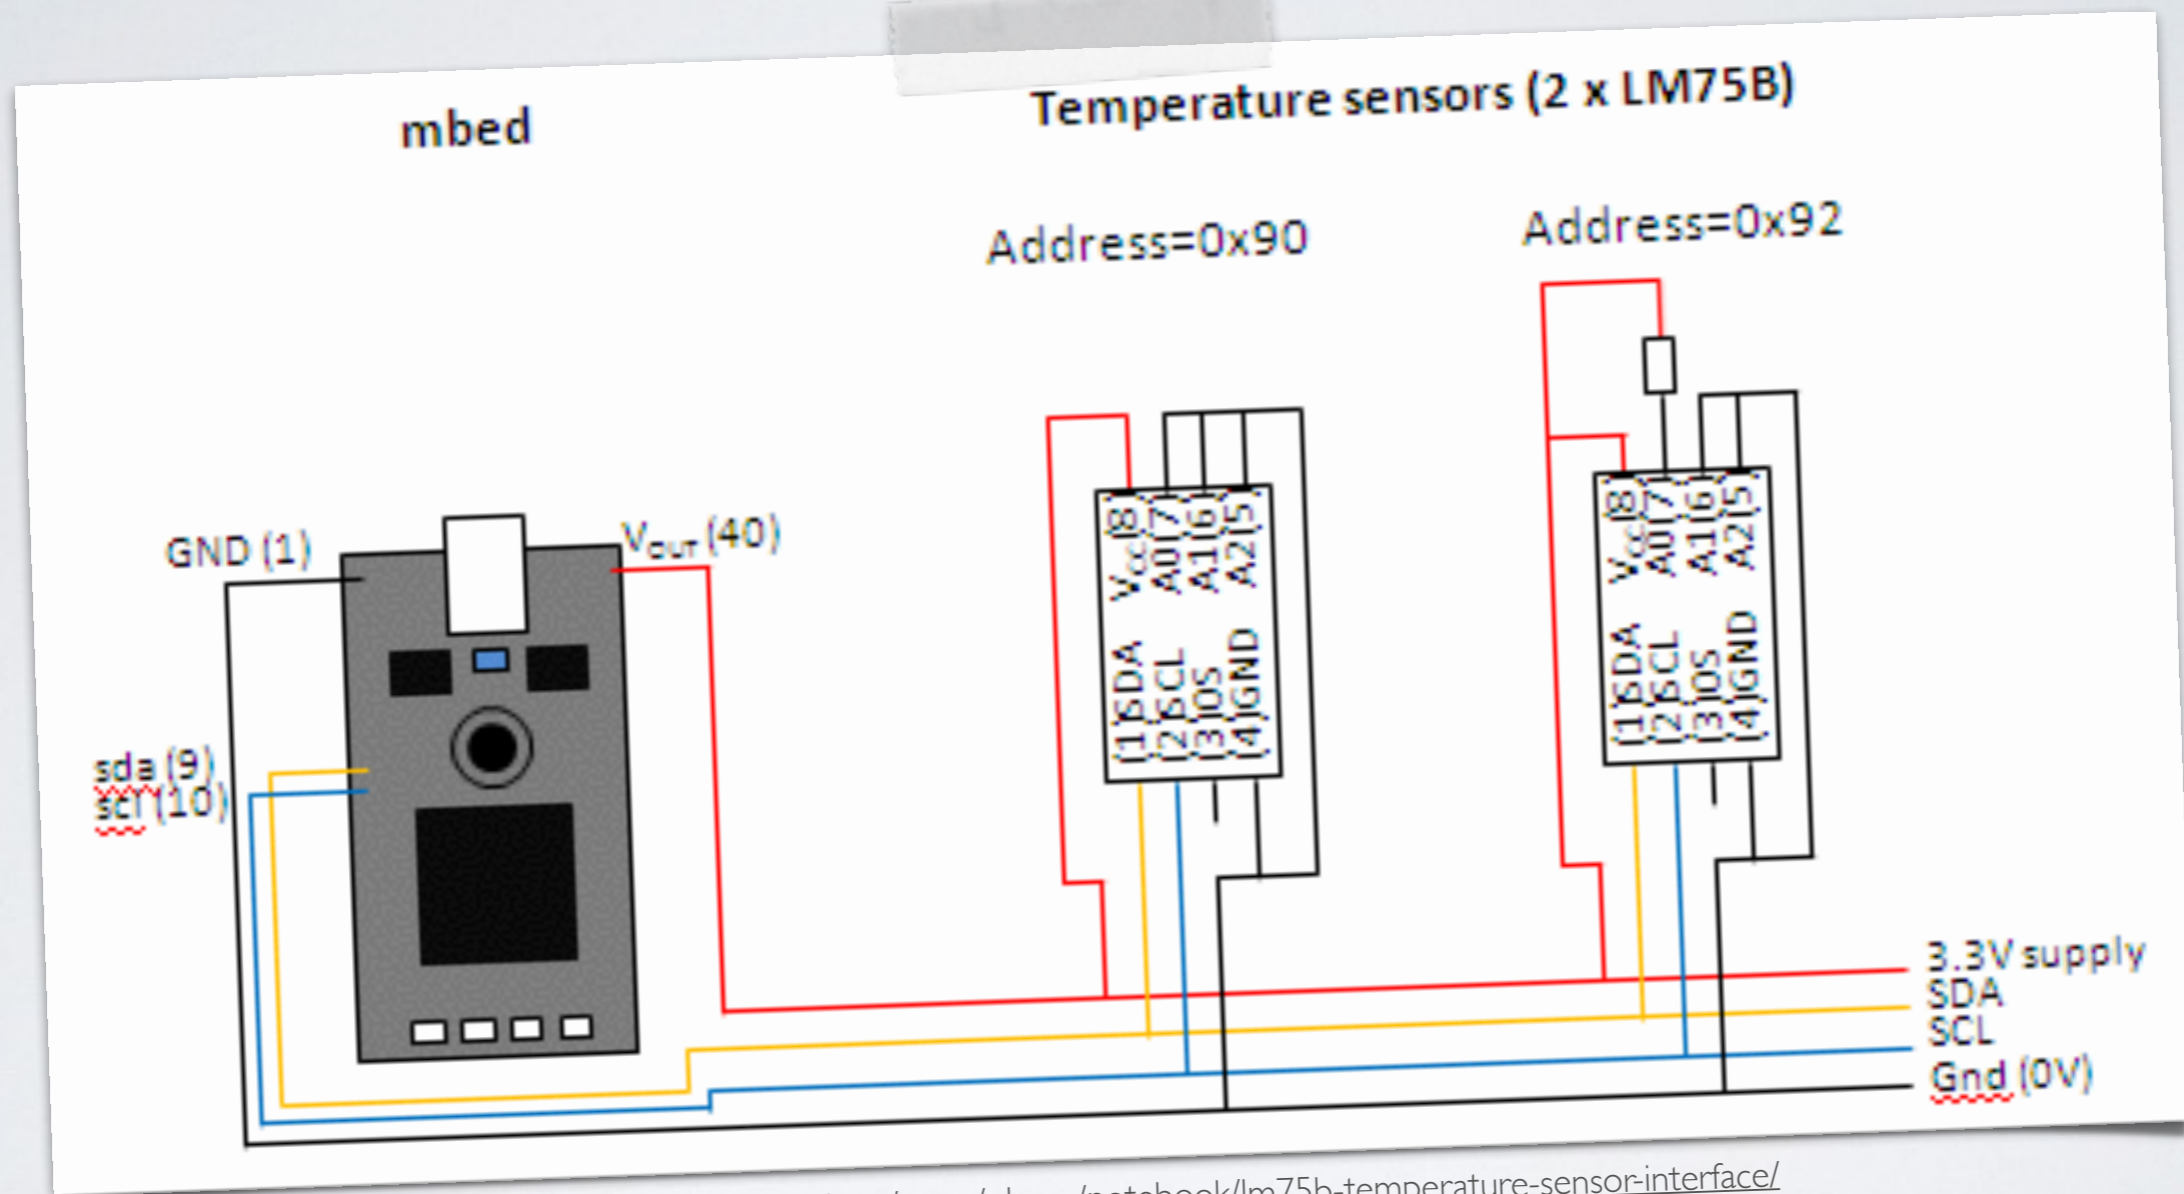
mbed

Temperature sensors (2 x LM75B)

Address=0x90

Address=0x92

GND (1)

$V_{OUT}$ (40)

sda (9)
scl (10)

(1)SDA
(2)SCL
(3)OS
(4)GND

$V_{cc}$(8)
A0(7)
A1(6)
A2(5)

(1)SDA
(2)SCL
(3)OS
(4)GND

$V_{cc}$(8)
A0(7)
A1(6)
A2(5)

3.3V supply
SDA
SCL
Gnd (0V)

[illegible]/notebook/lm75b-temperature-sensor-interface/